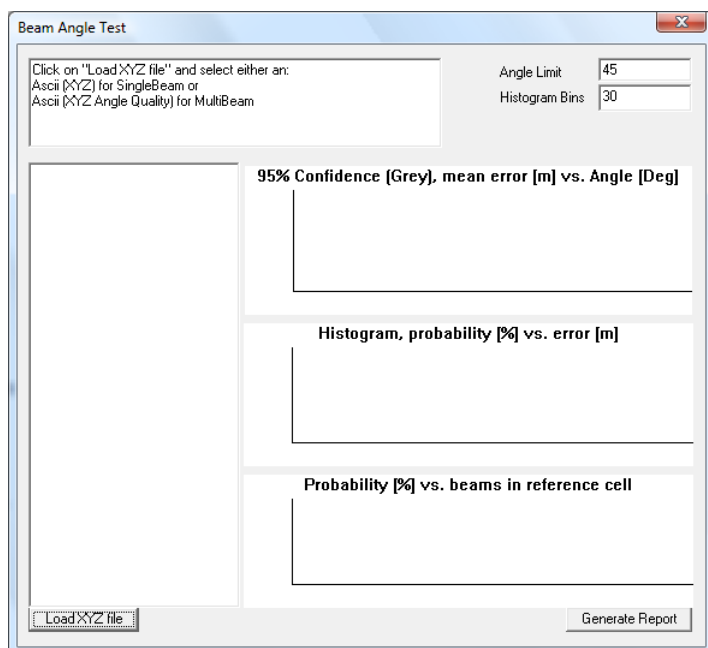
Beam Angle Test

Click on "Load XYZ file" and select either an:
Ascii (XYZ) for SingleBeam or
Ascii (XYZ Angle Quality) for MultiBeam

Angle Limit 45
Histogram Bins 30

95% Confidence (Grey), mean error [m] vs. Angle [Deg]

Histogram, probability [%] vs. error [m]

Probability [%] vs. beams in reference cell

Load XYZ file

Generate Report